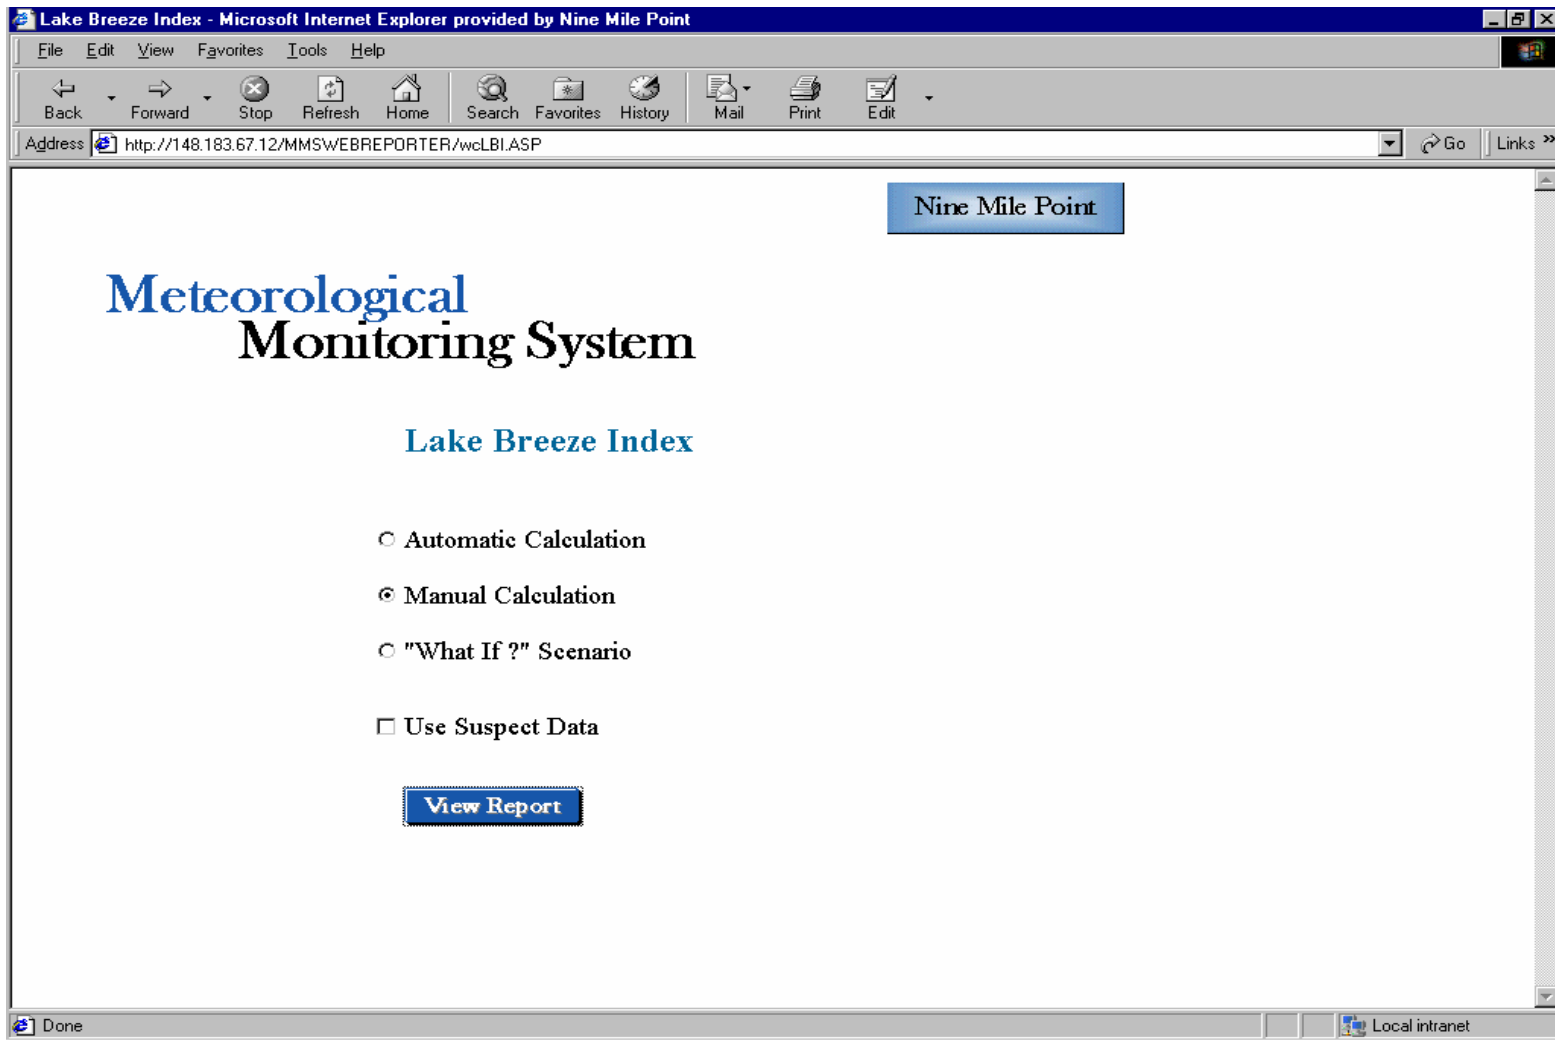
Lake Breeze Index - Microsoft Internet Explorer provided by Nine Mile Point

File Edit View Favorites Tools Help

Back Forward Stop Refresh Home Search Favorites History Mail Print Edit

Address http://148.183.67.12/MMSWEBREPORTER/wcLBI.ASP Go Links »

Nine Mile Point

Meteorological
Monitoring System

Lake Breeze Index

Automatic Calculation

Manual Calculation

"What If ?" Scenario

Use Suspect Data

View Report

Done Local intranet